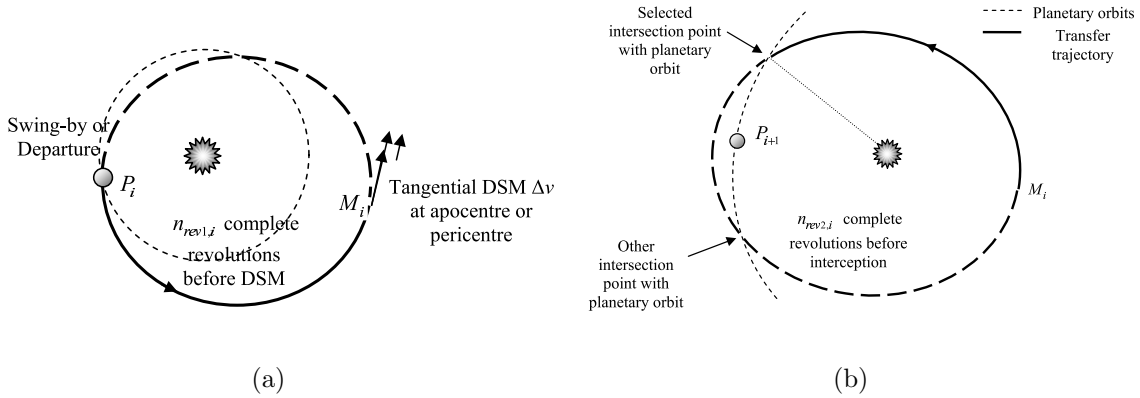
Swing-by or Departure

$P_i$

$n_{rev1,i}$ complete revolutions before DSM

$M_i$

Tangential DSM $\Delta v$ at apocentre or pericentre

(a)

Selected intersection point with planetary orbit

Planetary orbits

Transfer trajectory

$P_{i+1}$

$M_i$

$n_{rev2,i}$ complete revolutions before interception

Other intersection point with planetary orbit

(b)